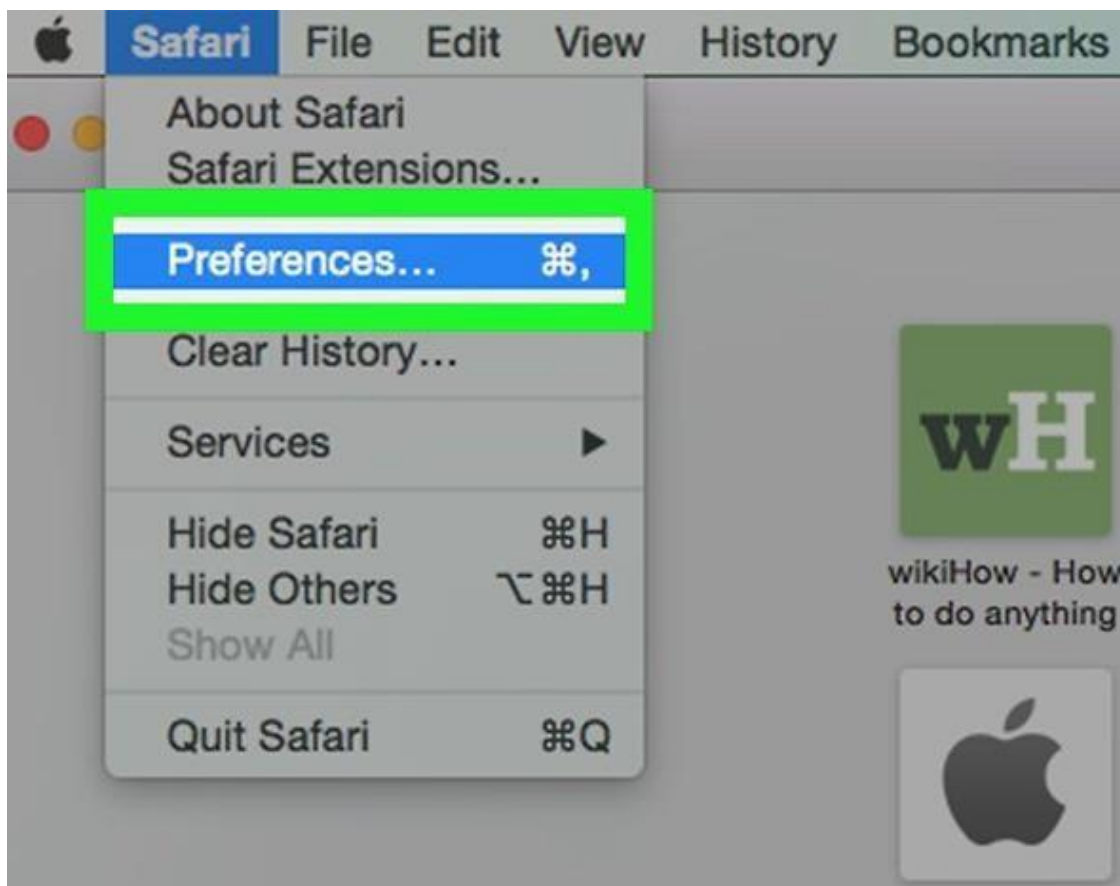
Safari File Edit View History Bookmarks

About Safari
Safari Extensions...

Preferences... ⌘,

Clear History...

Services ▶

Hide Safari ⌘H
Hide Others ⌥⌘H
Show All

Quit Safari ⌘Q

wH

wikiHow - How to do anything